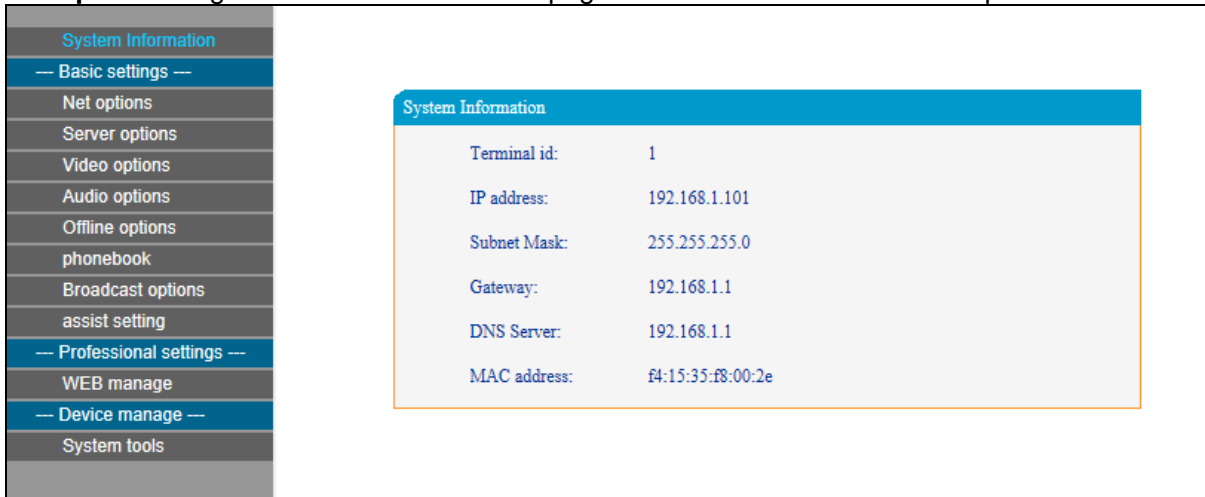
System Information
--- Basic settings ---
Net options
Server options
Video options
Audio options
Offline options
phonebook
Broadcast options
assist setting
--- Professional settings ---
WEB manage
--- Device manage ---
System tools

System Information

| | |
|---|---|
| Terminal id: | 1 |
| IP address: | 192.168.1.101 |
| Subnet Mask: | 255.255.255.0 |
| Gateway: | 192.168.1.1 |
| DNS Server: | 192.168.1.1 |
| MAC address: | f4:15:35:f8:00:2e |